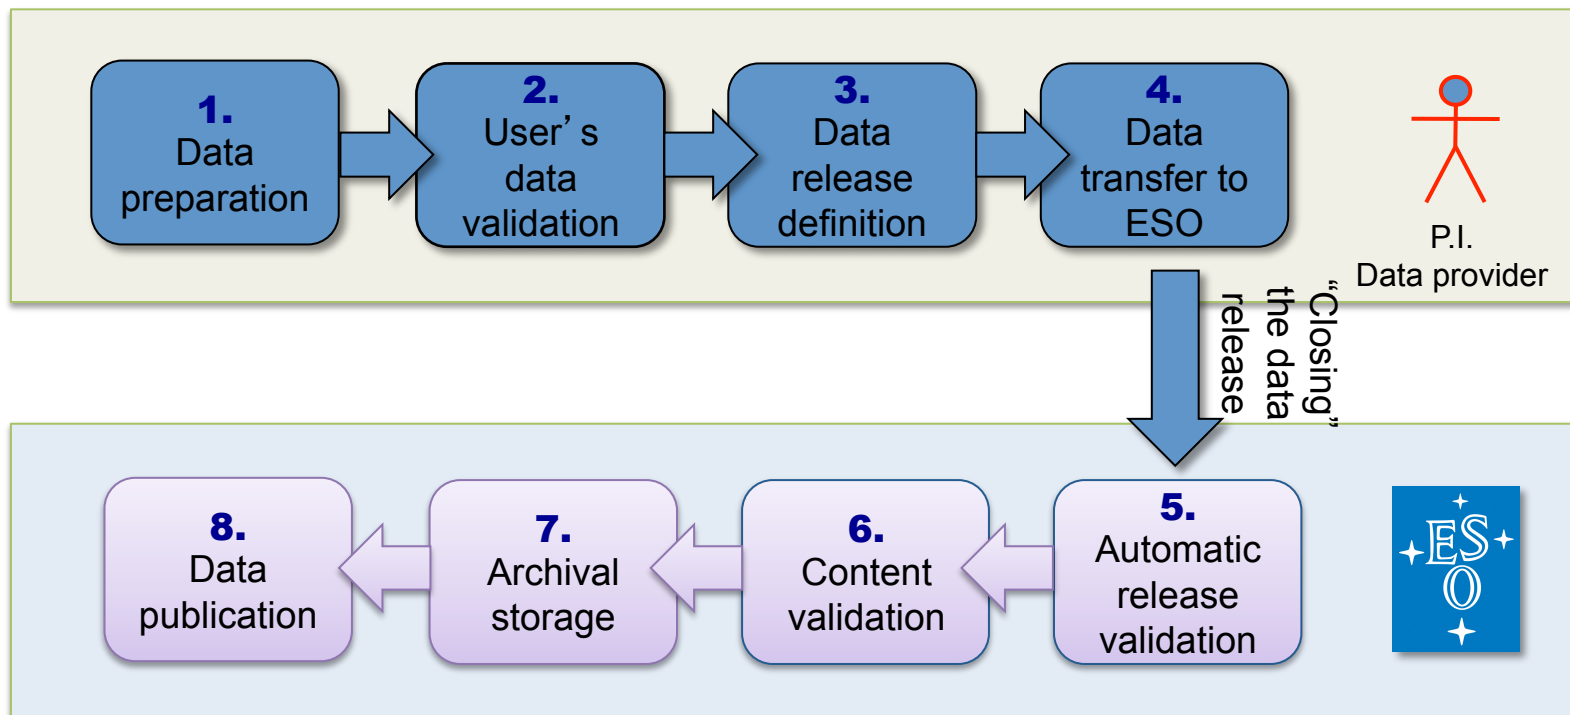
1. Data preparation

2. User' s data validation

3. Data release definition

4. Data transfer to ESO

P.I. Data provider

„Closing" the data release

5. Automatic release validation

6. Content validation

7. Archival storage

8. Data publication

ES O